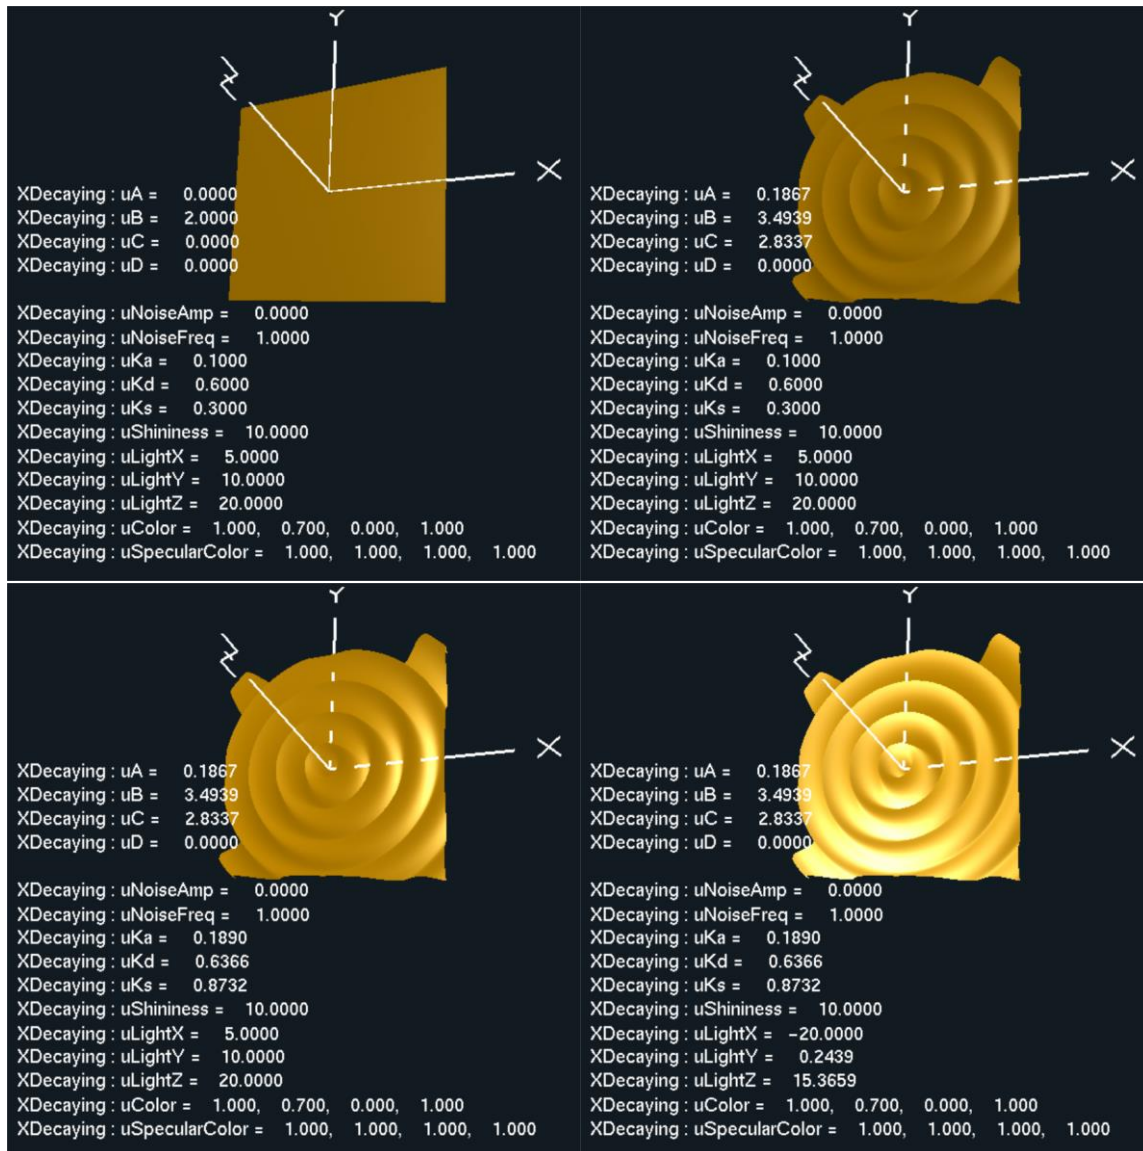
Y

Z

X

XDecaying : uA = 0.0000
XDecaying : uB = 2.0000
XDecaying : uC = 0.0000
XDecaying : uD = 0.0000

XDecaying : uNoiseAmp = 0.0000
XDecaying : uNoiseFreq = 1.0000
XDecaying : uKa = 0.1000
XDecaying : uKd = 0.6000
XDecaying : uKs = 0.3000
XDecaying : uShininess = 10.0000
XDecaying : uLightX = 5.0000
XDecaying : uLightY = 10.0000
XDecaying : uLightZ = 20.0000
XDecaying : uColor = 1.000, 0.700, 0.000, 1.000
XDecaying : uSpecularColor = 1.000, 1.000, 1.000, 1.000

Y

Z

X

XDecaying : uA = 0.1867
XDecaying : uB = 3.4939
XDecaying : uC = 2.8337
XDecaying : uD = 0.0000

XDecaying : uNoiseAmp = 0.0000
XDecaying : uNoiseFreq = 1.0000
XDecaying : uKa = 0.1000
XDecaying : uKd = 0.6000
XDecaying : uKs = 0.3000
XDecaying : uShininess = 10.0000
XDecaying : uLightX = 5.0000
XDecaying : uLightY = 10.0000
XDecaying : uLightZ = 20.0000
XDecaying : uColor = 1.000, 0.700, 0.000, 1.000
XDecaying : uSpecularColor = 1.000, 1.000, 1.000, 1.000

Y

Z

X

XDecaying : uA = 0.1867
XDecaying : uB = 3.4939
XDecaying : uC = 2.8337
XDecaying : uD = 0.0000

XDecaying : uNoiseAmp = 0.0000
XDecaying : uNoiseFreq = 1.0000
XDecaying : uKa = 0.1890
XDecaying : uKd = 0.6366
XDecaying : uKs = 0.8732
XDecaying : uShininess = 10.0000
XDecaying : uLightX = 5.0000
XDecaying : uLightY = 10.0000
XDecaying : uLightZ = 20.0000
XDecaying : uColor = 1.000, 0.700, 0.000, 1.000
XDecaying : uSpecularColor = 1.000, 1.000, 1.000, 1.000

Y

Z

X

XDecaying : uA = 0.1867
XDecaying : uB = 3.4939
XDecaying : uC = 2.8337
XDecaying : uD = 0.0000

XDecaying : uNoiseAmp = 0.0000
XDecaying : uNoiseFreq = 1.0000
XDecaying : uKa = 0.1890
XDecaying : uKd = 0.6366
XDecaying : uKs = 0.8732
XDecaying : uShininess = 10.0000
XDecaying : uLightX = -20.0000
XDecaying : uLightY = 0.2439
XDecaying : uLightZ = 15.3659
XDecaying : uColor = 1.000, 0.700, 0.000, 1.000
XDecaying : uSpecularColor = 1.000, 1.000, 1.000, 1.000